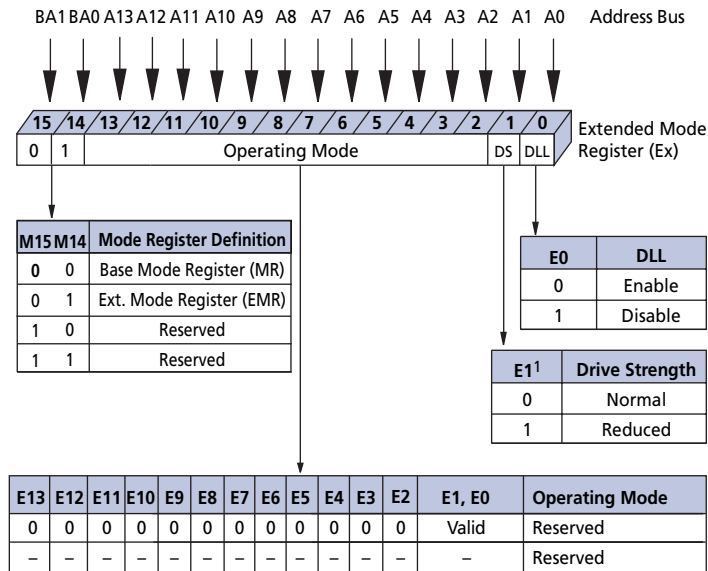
BA1 BA0 A13 A12 A11 A10 A9 A8 A7 A6 A5 A4 A3 A2 A1 A0 Address Bus

15 14 13 12 11 10 9 8 7 6 5 4 3 2 1 0

0 1 Operating Mode DS DLL

Extended Mode Register (Ex)

| M15 | M14 | Mode Register Definition |
|---|---|---|
| 0 | 0 | Base Mode Register (MR) |
| 0 | 1 | Ext. Mode Register (EMR) |
| 1 | 0 | Reserved |
| 1 | 1 | Reserved |

| E0 | DLL |
|---|---|
| 0 | Enable |
| 1 | Disable |

| E1$^1$ | Drive Strength |
|---|---|
| 0 | Normal |
| 1 | Reduced |

| E13 | E12 | E11 | E10 | E9 | E8 | E7 | E6 | E5 | E4 | E3 | E2 | E1, E0 | Operating Mode |
|---|---|---|---|---|---|---|---|---|---|---|---|---|---|
| 0 | 0 | 0 | 0 | 0 | 0 | 0 | 0 | 0 | 0 | 0 | 0 | Valid | Reserved |
| – | – | – | – | – | – | – | – | – | – | – | – | – | Reserved |